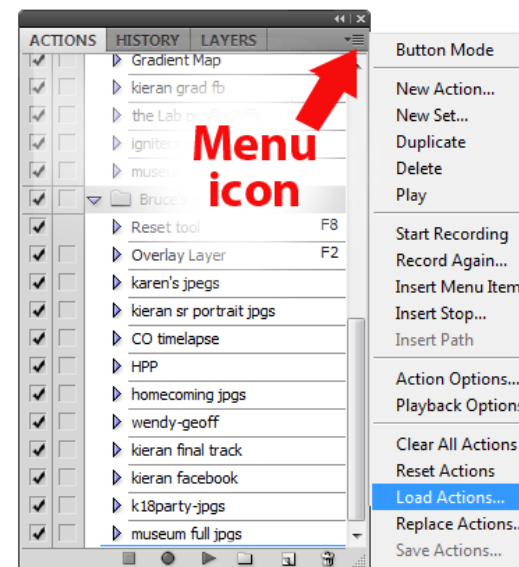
ACTIONS HISTORY LAYERS

Gradient Map
kieran grad fb
the Lab pr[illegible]
igniter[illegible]
museu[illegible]
Bruce's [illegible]
Reset tool F8
Overlay Layer F2
karen's jpegs
kieran sr portrait jpgs
CO timelapse
HPP
homecoming jpgs
wendy-geoff
kieran final track
kieran facebook
k18party-jpgs
museum full jpgs

Menu icon

Button Mode

New Action...
New Set...
Duplicate
Delete
Play

Start Recording
Record Again...
Insert Menu Item
Insert Stop...
Insert Path

Action Options...
Playback Options

Clear All Actions
Reset Actions
Load Actions...
Replace Actions...
Save Actions...